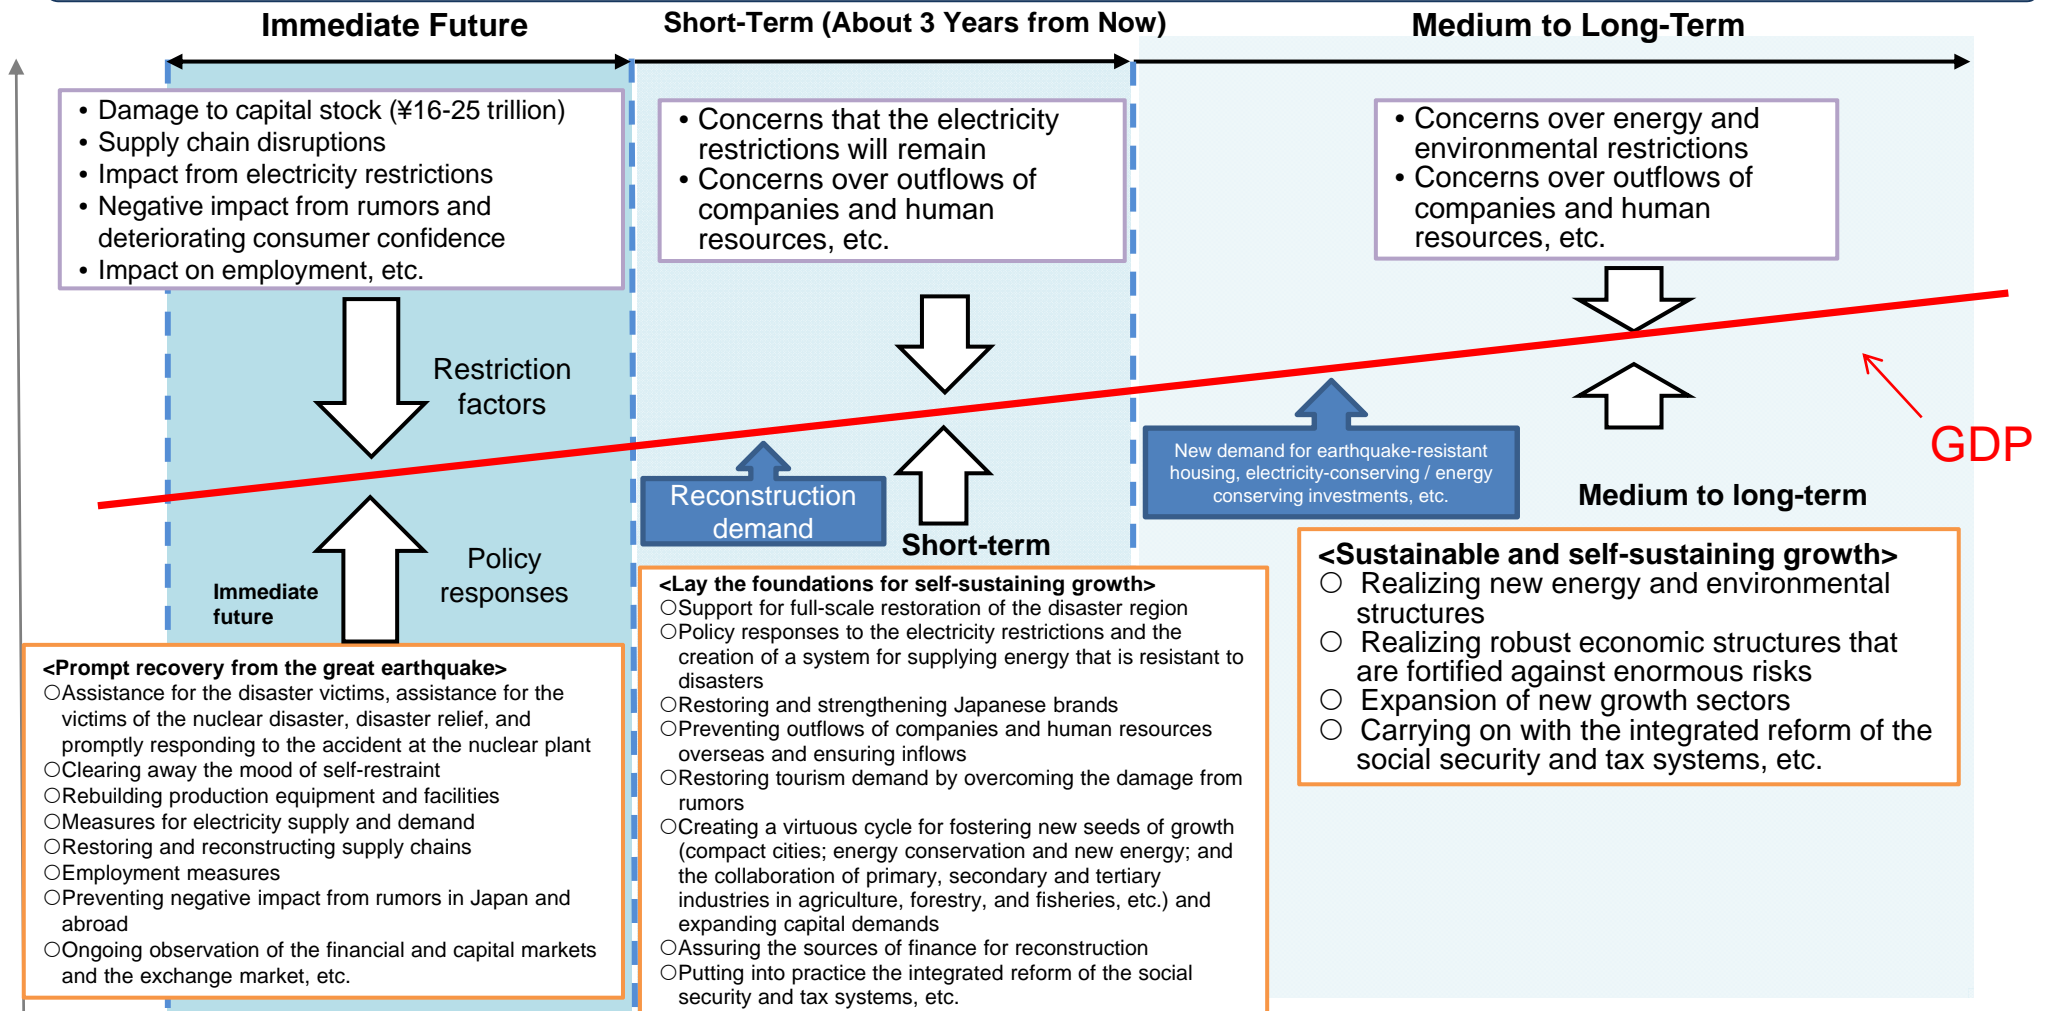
Immediate Future

Short-Term (About 3 Years from Now)

Medium to Long-Term

• Damage to capital stock (¥16-25 trillion)
• Supply chain disruptions
• Impact from electricity restrictions
• Negative impact from rumors and deteriorating consumer confidence
• Impact on employment, etc.

• Concerns that the electricity restrictions will remain
• Concerns over outflows of companies and human resources, etc.

• Concerns over energy and environmental restrictions
• Concerns over outflows of companies and human resources, etc.

Restriction factors

GDP

New demand for earthquake-resistant housing, electricity-conserving / energy conserving investments, etc.

Reconstruction demand

Short-term

Medium to long-term

Policy responses

Immediate future

<Lay the foundations for self-sustaining growth>
○Support for full-scale restoration of the disaster region
○Policy responses to the electricity restrictions and the creation of a system for supplying energy that is resistant to disasters
○Restoring and strengthening Japanese brands
○Preventing outflows of companies and human resources overseas and ensuring inflows
○Restoring tourism demand by overcoming the damage from rumors
○Creating a virtuous cycle for fostering new seeds of growth (compact cities; energy conservation and new energy; and the collaboration of primary, secondary and tertiary industries in agriculture, forestry, and fisheries, etc.) and expanding capital demands
○Assuring the sources of finance for reconstruction
○Putting into practice the integrated reform of the social security and tax systems, etc.

<Sustainable and self-sustaining growth>
○ Realizing new energy and environmental structures
○ Realizing robust economic structures that are fortified against enormous risks
○ Expansion of new growth sectors
○ Carrying on with the integrated reform of the social security and tax systems, etc.

<Prompt recovery from the great earthquake>
○Assistance for the disaster victims, assistance for the victims of the nuclear disaster, disaster relief, and promptly responding to the accident at the nuclear plant
○Clearing away the mood of self-restraint
○Rebuilding production equipment and facilities
○Measures for electricity supply and demand
○Restoring and reconstructing supply chains
○Employment measures
○Preventing negative impact from rumors in Japan and abroad
○Ongoing observation of the financial and capital markets and the exchange market, etc.